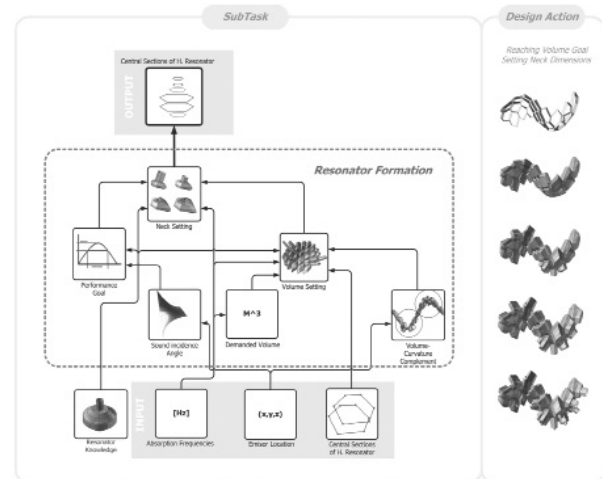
SubTask

Design Action

Reaching Volume Goal
Setting Neck Dimensions

OUTPUT

Central Sections of H. Resonator

Resonator Formation

Neck Setting

Performance Goal

Volume Setting

Sound Incidence Angle

M^3

Demanded Volume

Volume-Curvature Complement

INPUT

Resonator Knowledge

[Hz]

Absorption Frequencies

(x,y,z)

Emiter Location

Central Sections of H. Resonator